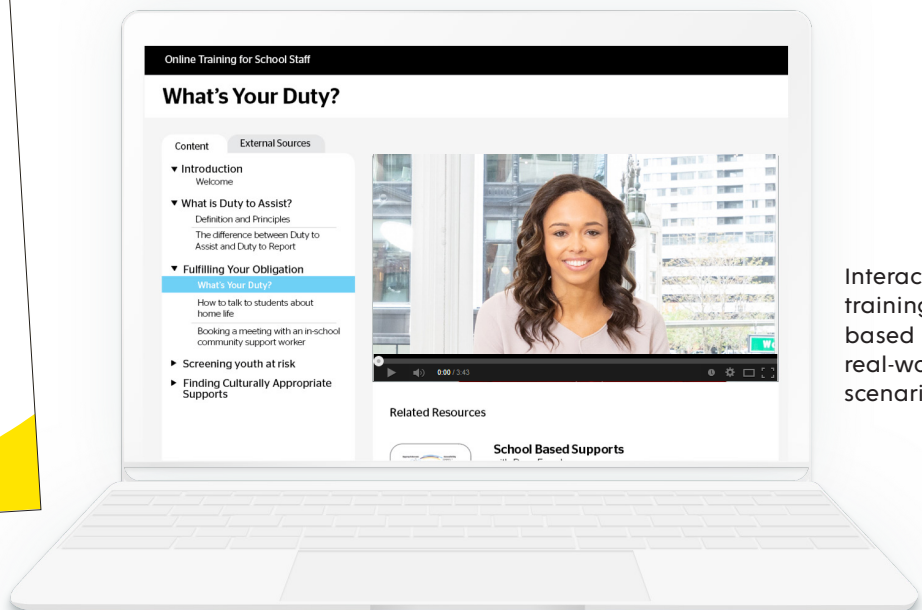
Online Training for School Staff

What's Your Duty?

Content | External Sources

▼ Introduction
Welcome

▼ What is Duty to Assist?
Definition and Principles
The difference between Duty to Assist and Duty to Report

▼ Fulfilling Your Obligation
What's Your Duty?
How to talk to students about home life
Booking a meeting with an in-school community support worker

► Screening youth at risk

► Finding Culturally Appropriate Supports

0:00 / 3:43

Related Resources

School Based Supports
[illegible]

Interac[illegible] training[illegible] based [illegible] real-wo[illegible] scenari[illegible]